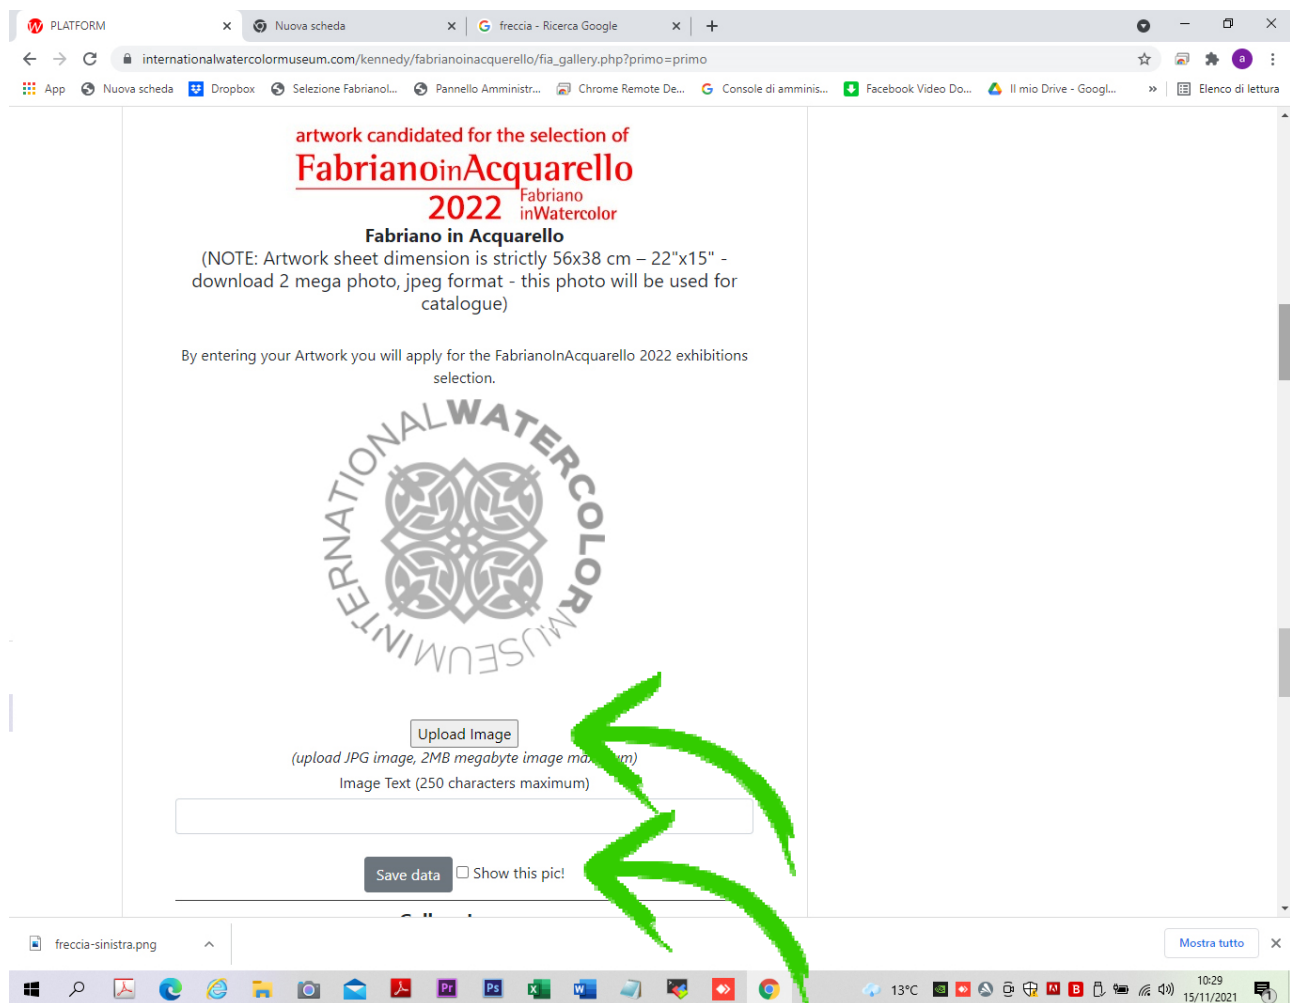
PLATFORM
Nuova scheda
freccia - Ricerca Google
internationalwatercolormuseum.com/kennedy/fabrianoinacquerello/fia_gallery.php?primo=primo
App
Nuova scheda
Dropbox
Selezione Fabrianol...
Pannello Amministr...
Chrome Remote De...
Console di amminis...
Facebook Video Do...
Il mio Drive - Googl...
Elenco di lettura

artwork candidated for the selection of
FabrianoinAcquarello
2022 Fabriano inWatercolor
Fabriano in Acquarello
(NOTE: Artwork sheet dimension is strictly 56x38 cm – 22"x15" - download 2 mega photo, jpeg format - this photo will be used for catalogue)

By entering your Artwork you will apply for the FabrianoInAcquarello 2022 exhibitions selection.

INTERNATIONAL WATERCOLOR MUSEUM

Upload Image
(upload JPG image, 2MB megabyte image ma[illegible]um)
Image Text (250 characters maximum)

Save data
Show this pic!

freccia-sinistra.png
Mostra tutto

13°C
10:29
15/11/2021